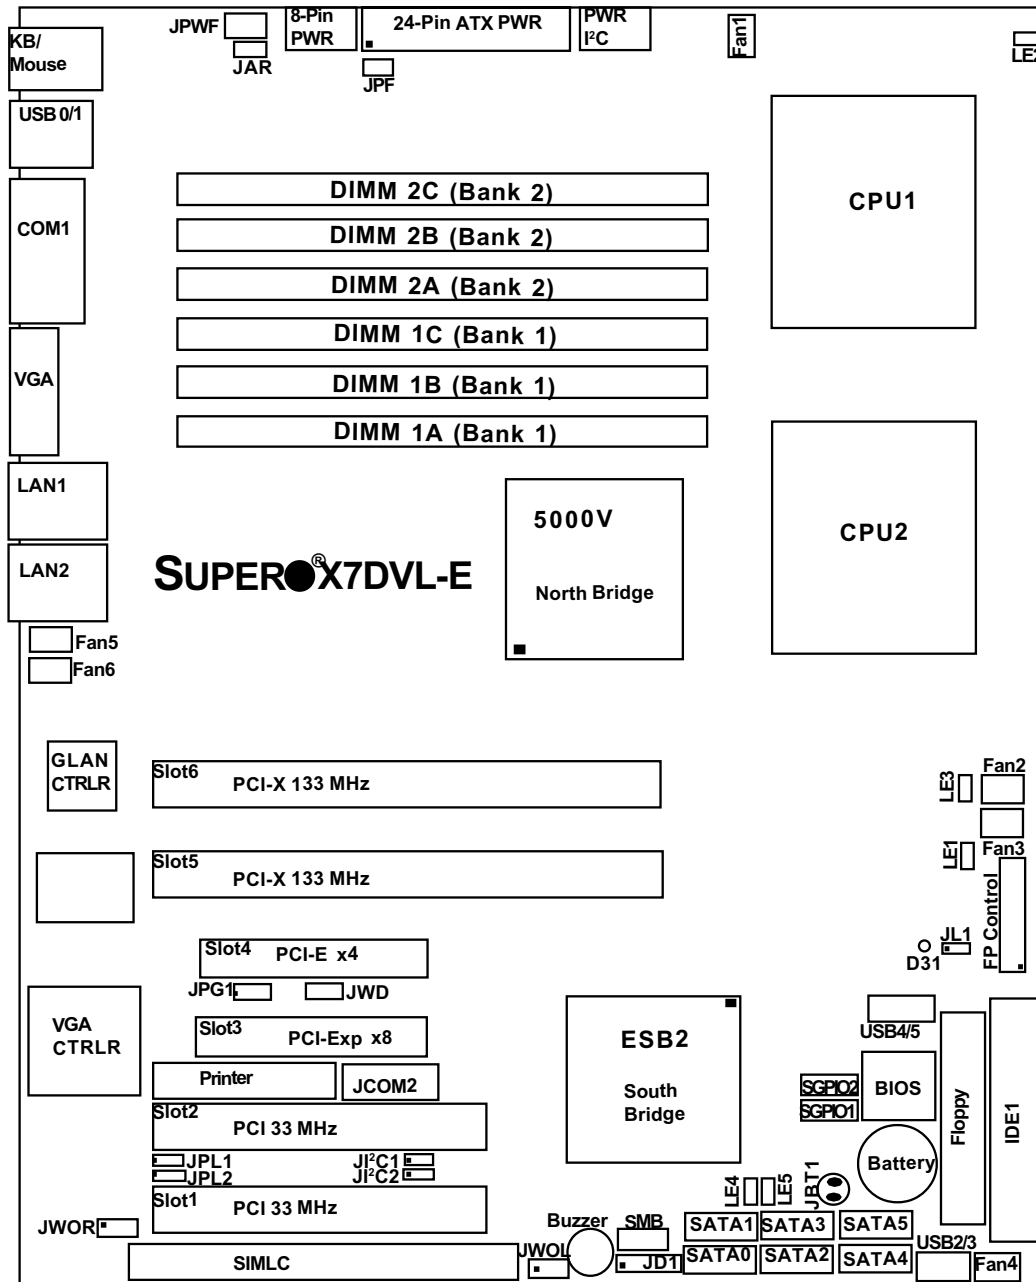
JPWF
8-Pin PWR
24-Pin ATX PWR
PWR I²C
Fan1
LE2
KB/ Mouse
JAR
JPF
USB 0/1
DIMM 2C (Bank 2)
CPU1
COM1
DIMM 2B (Bank 2)
DIMM 2A (Bank 2)
DIMM 1C (Bank 1)
VGA
DIMM 1B (Bank 1)
DIMM 1A (Bank 1)
LAN1
5000V
CPU2
LAN2
SUPER®X7DVL-E
North Bridge
Fan5
Fan6
GLAN CTRLR
Slot6
PCI-X 133 MHz
LE3
Fan2
Slot5
PCI-X 133 MHz
LE1
Fan3
FP Control
Slot4
PCI-E x4
JL1
D31
JPG1
JWD
VGA CTRLR
Slot3
PCI-Exp x8
ESB2
USB4/5
Printer
JCOM2
South Bridge
SGPIO2
SGPIO1
BIOS
Floppy
IDE1
Slot2
PCI 33 MHz
JPL1
JPL2
JI²C1
JI²C2
JBT1
Battery
LE4
LE5
Slot1
PCI 33 MHz
JWOR
Buzzer
SMB
SATA1
SATA3
SATA5
USB2/3
SIMLC
JWOL
JD1
SATA0
SATA2
SATA4
Fan4